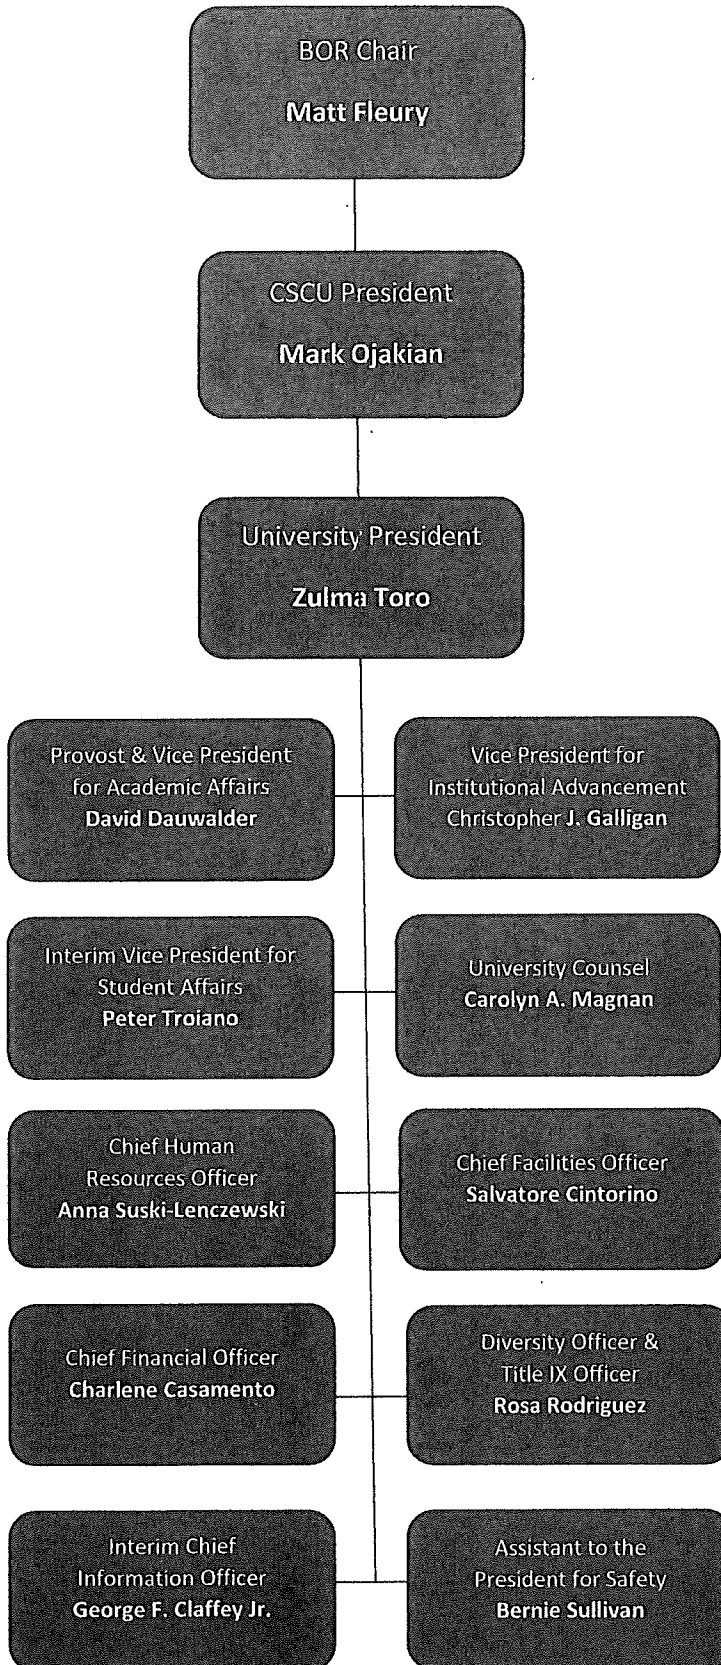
BOR Chair
Matt Fleury

CSCU President
Mark Ojakian

University President
Zulma Toro

Provost & Vice President for Academic Affairs
David Dauwalder

Vice President for Institutional Advancement
Christopher J. Galligan

Interim Vice President for Student Affairs
Peter Troiano

University Counsel
Carolyn A. Magnan

Chief Human Resources Officer
Anna Suski-Lenczewski

Chief Facilities Officer
Salvatore Cintorino

Chief Financial Officer
Charlene Casamento

Diversity Officer & Title IX Officer
Rosa Rodriguez

Interim Chief Information Officer
George F. Claffey Jr.

Assistant to the President for Safety
Bernie Sullivan